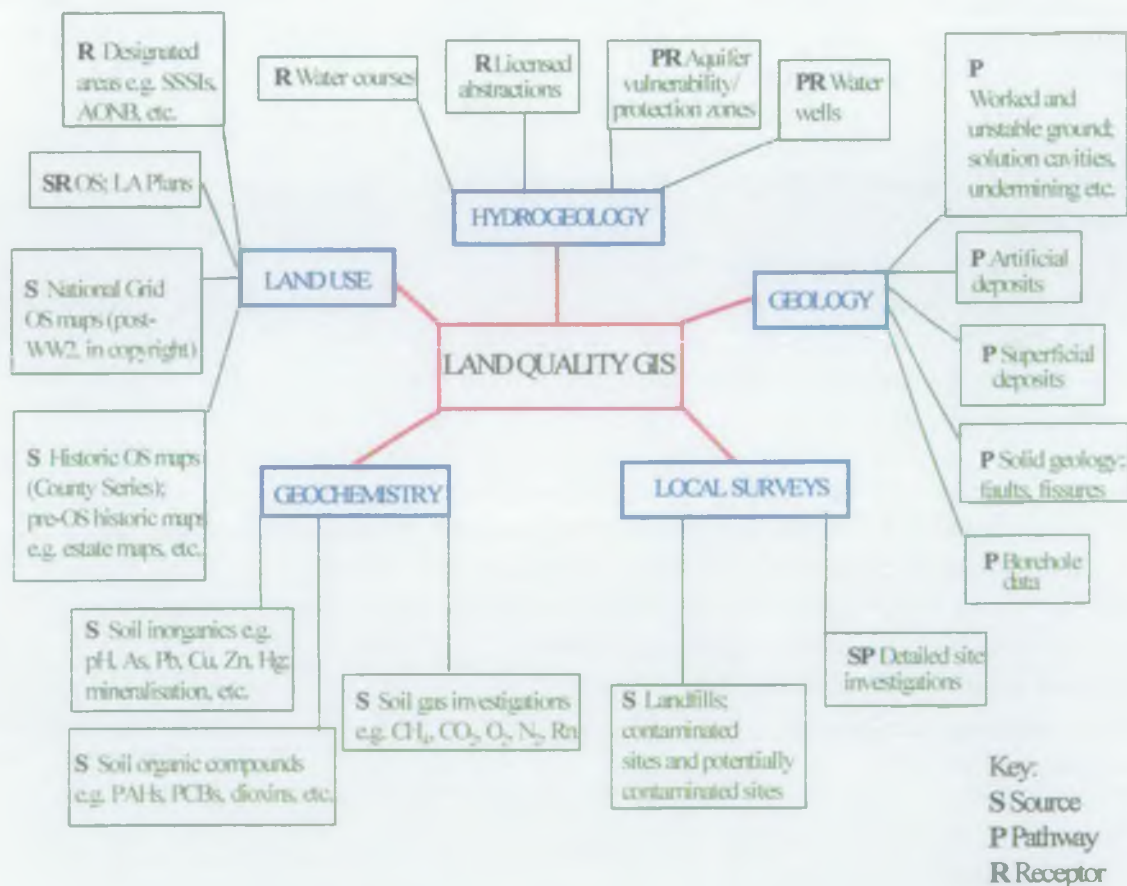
R Designated areas e.g. SSSIs, AONB, etc.

R Water courses

R Licensed abstractions

PR Aquifer vulnerability/ protection zones

PR Water wells

P Worked and unstable ground; solution cavities, undermining etc.

SR OS; LA Plans

HYDROGEOLOGY

S National Grid OS maps (post-WW2, in copyright)

LAND USE

P Artificial deposits

GEOLOGY

LAND QUALITY GIS

P Superficial deposits

S Historic OS maps (County Series); pre-OS historic maps e.g. estate maps, etc.

GEOCHEMISTRY

LOCAL SURVEYS

P Solid geology; faults, fissures

P Borehole data

S Soil inorganics e.g. pH, As, Pb, Cu, Zn, Hg; mineralisation, etc.

SP Detailed site investigations

S Soil gas investigations e.g. $CH_4$, $CO_2$, $O_2$, $N_2$, Rn

S Landfills; contaminated sites and potentially contaminated sites

S Soil organic compounds e.g. PAHs, PCBs, dioxins, etc.

Key:
S Source
P Pathway
R Receptor